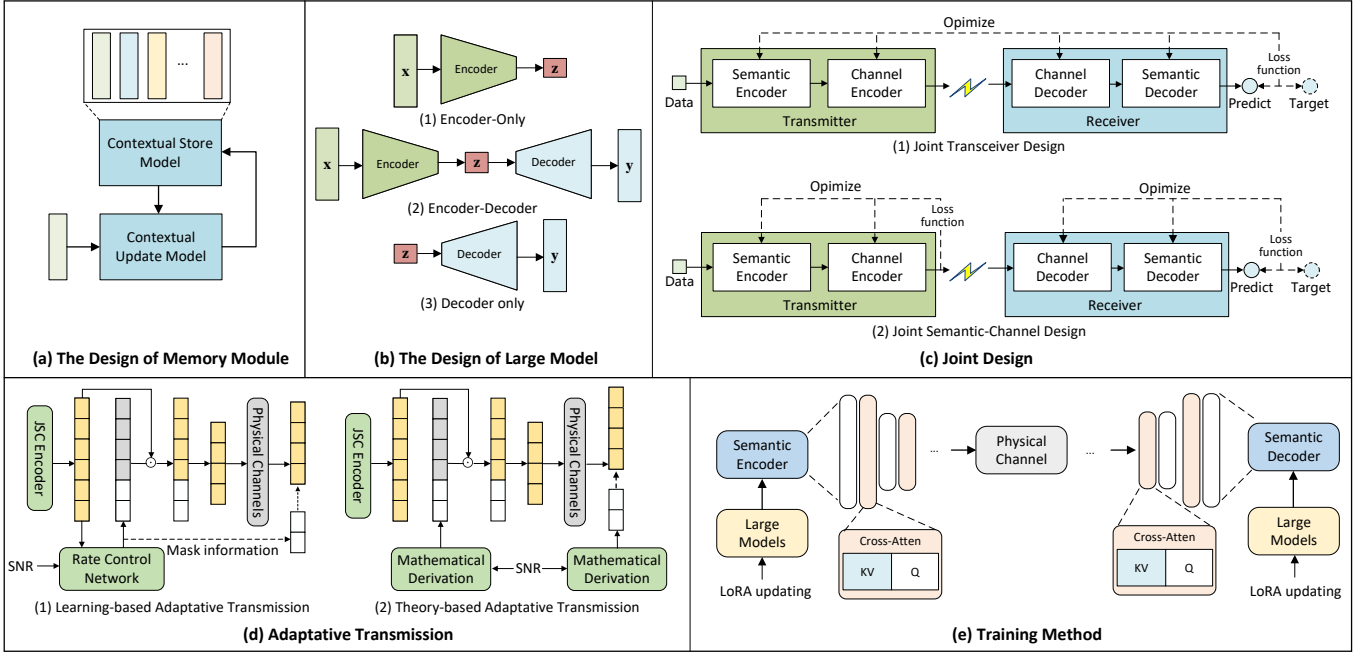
...

Contextual Store Model

Contextual Update Model

(a) The Design of Memory Module

x
Encoder
z
(1) Encoder-Only

x
Encoder
z
Decoder
y
(2) Encoder-Decoder

z
Decoder
y
(3) Decoder only

(b) The Design of Large Model

Opimize
Loss function
Data
Semantic Encoder
Channel Encoder
Transmitter
Channel Decoder
Semantic Decoder
Receiver
Predict
Target
(1) Joint Transceiver Design

Opimize
Loss function
Opimize
Loss function
Data
Semantic Encoder
Channel Encoder
Transmitter
Channel Decoder
Semantic Decoder
Receiver
Predict
Target
(2) Joint Semantic-Channel Design

(c) Joint Design

JSC Encoder
Physical Channels
Mask information
SNR
Rate Control Network
(1) Learning-based Adaptative Transmission

JSC Encoder
Physical Channels
Mathematical Derivation
SNR
Mathematical Derivation
(2) Theory-based Adaptative Transmission

(d) Adaptative Transmission

Semantic Encoder
Large Models
LoRA updating
Cross-Atten
KV
Q
...
Physical Channel
...
Cross-Atten
KV
Q
Semantic Decoder
Large Models
LoRA updating

(e) Training Method